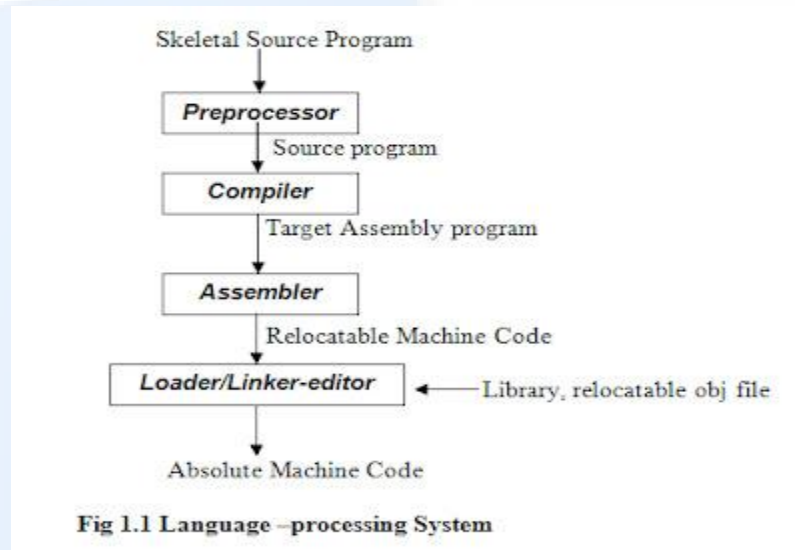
Skeletal Source Program

Preprocessor

Source program

Compiler

Target Assembly program

Assembler

Relocatable Machine Code

Loader/Linker-editor

Library, relocatable obj file

Absolute Machine Code

Fig 1.1 Language –processing System